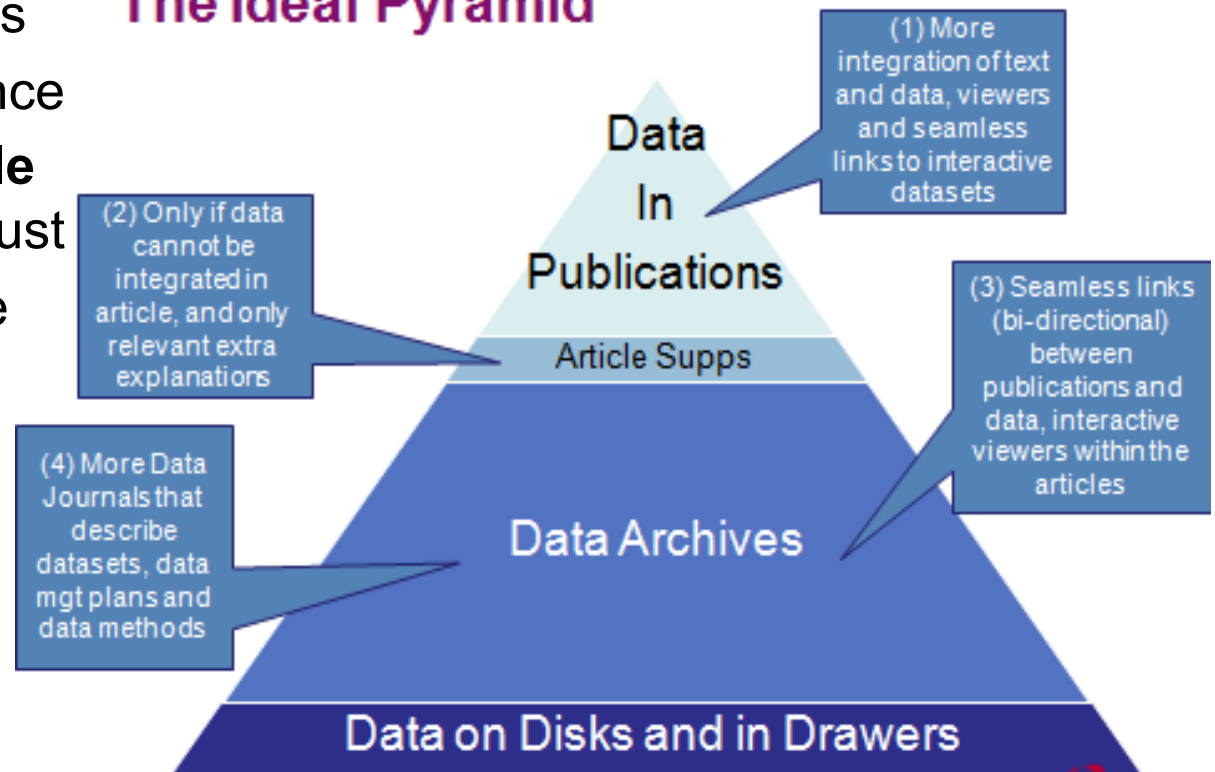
s
nce
le
ust
e

The Ideal Pyramid

(1) More integration of text and data, viewers and seamless links to interactive datasets

Data In Publications

(2) Only if data cannot be integrated in article, and only relevant extra explanations

Article Supps

(3) Seamless links (bi-directional) between publications and data, interactive viewers within the articles

(4) More Data Journals that describe datasets, data mgt plans and data methods

Data Archives

Data on Disks and in Drawers